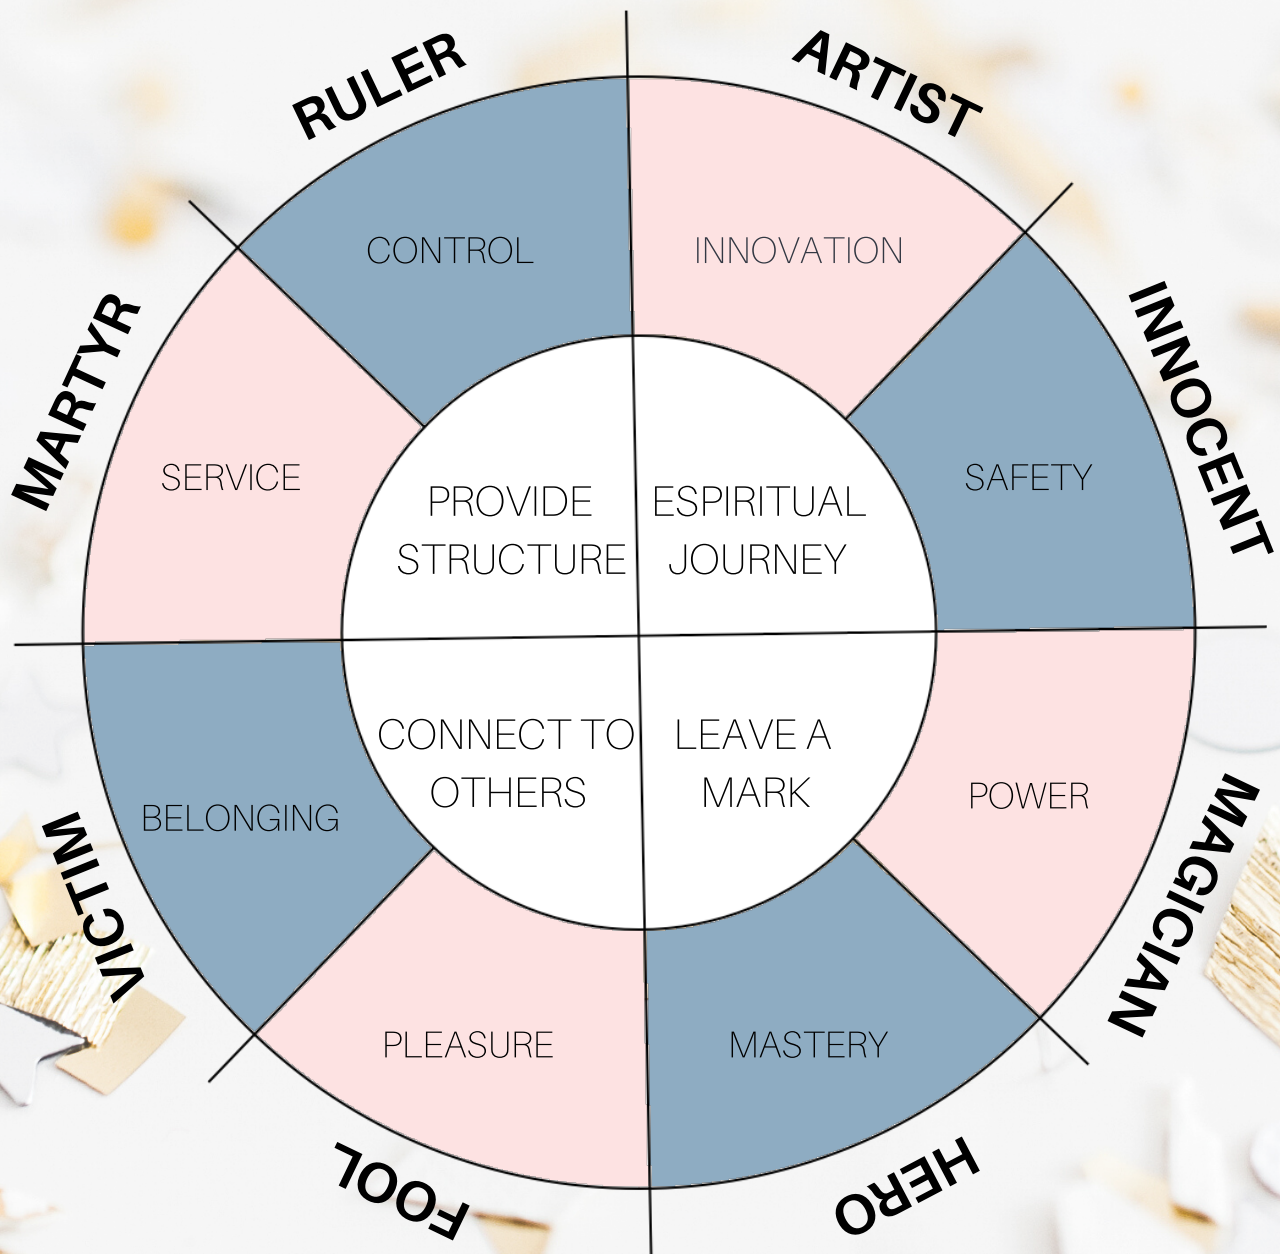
RULER

ARTIST

CONTROL

INNOVATION

MARTYR

INNOCENT

SERVICE

PROVIDE STRUCTURE

ESPIRITUAL JOURNEY

SAFETY

CONNECT TO OTHERS

LEAVE A MARK

BELONGING

POWER

VICTIM

MAGICIAN

PLEASURE

MASTERY

FOOL

HERO